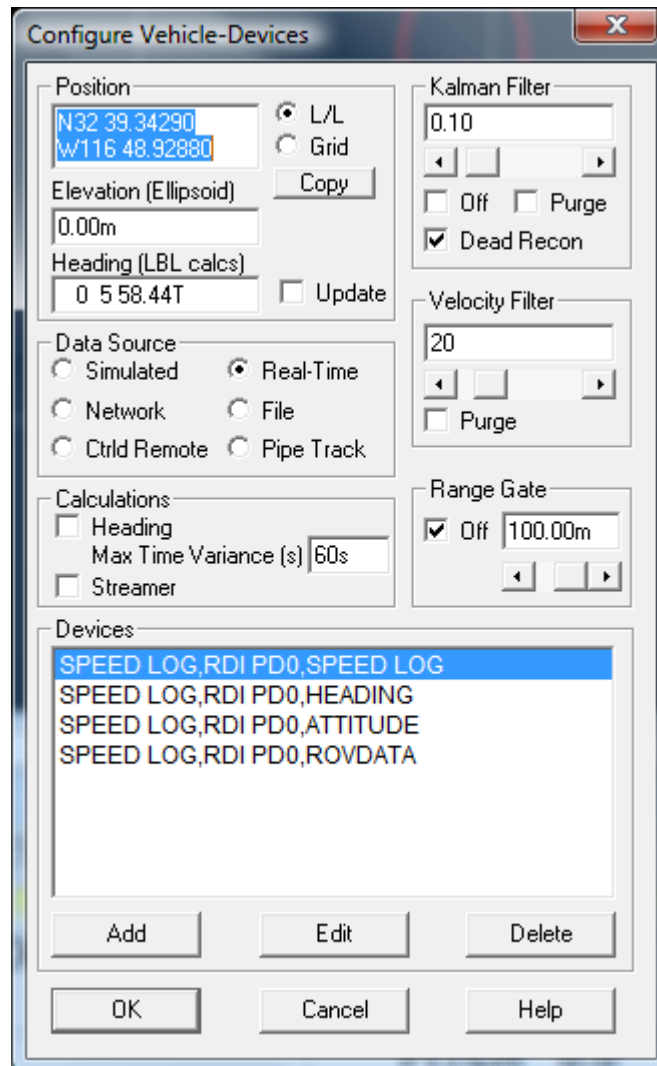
Configure Vehicle-Devices

Position
N32 39.34290
W116 48.92880
L/L
Grid
Copy
Elevation (Ellipsoid)
0.00m
Heading (LBL calcs)
0 5 58.44T
Update

Kalman Filter
0.10
Off
Purge
Dead Recon

Velocity Filter
20
Purge

Data Source
Simulated
Real-Time
Network
File
Ctrld Remote
Pipe Track

Calculations
Heading
Max Time Variance (s) 60s
Streamer

Range Gate
Off 100.00m

Devices
SPEED LOG,RDI PD0,SPEED LOG
SPEED LOG,RDI PD0,HEADING
SPEED LOG,RDI PD0,ATTITUDE
SPEED LOG,RDI PD0,ROVDATA

Add
Edit
Delete

OK
Cancel
Help